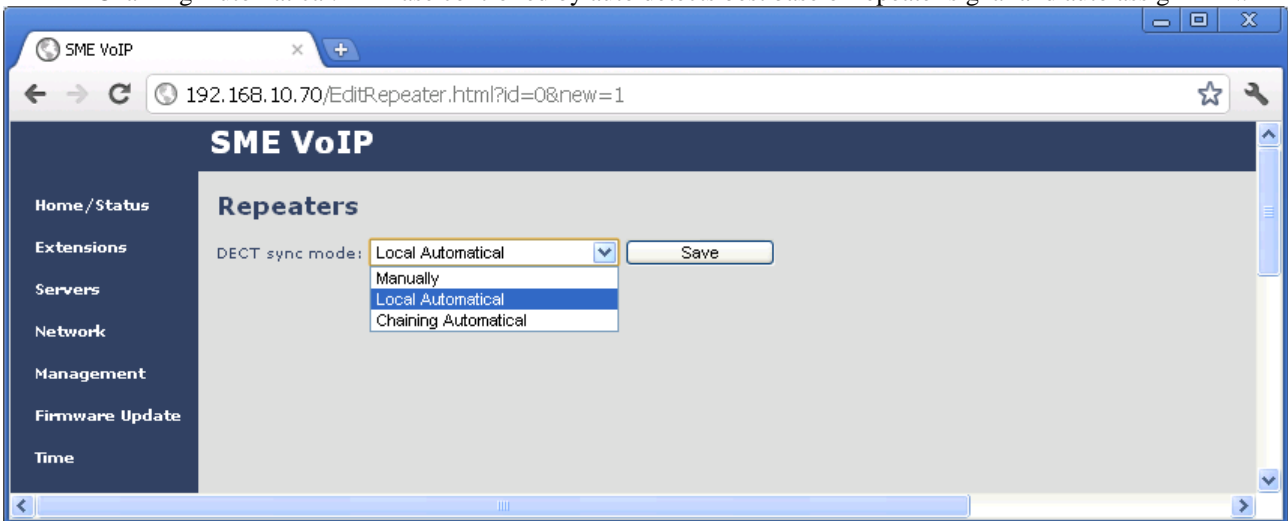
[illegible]

SME VoIP

192.168.10.70/EditRepeater.html?id=0&new=1

SME VoIP

Home/Status

Extensions

Servers

Network

Management

Firmware Update

Time

Repeaters

DECT sync mode: Local Automatical

Save

Manually

Local Automatical

Chaining Automatical